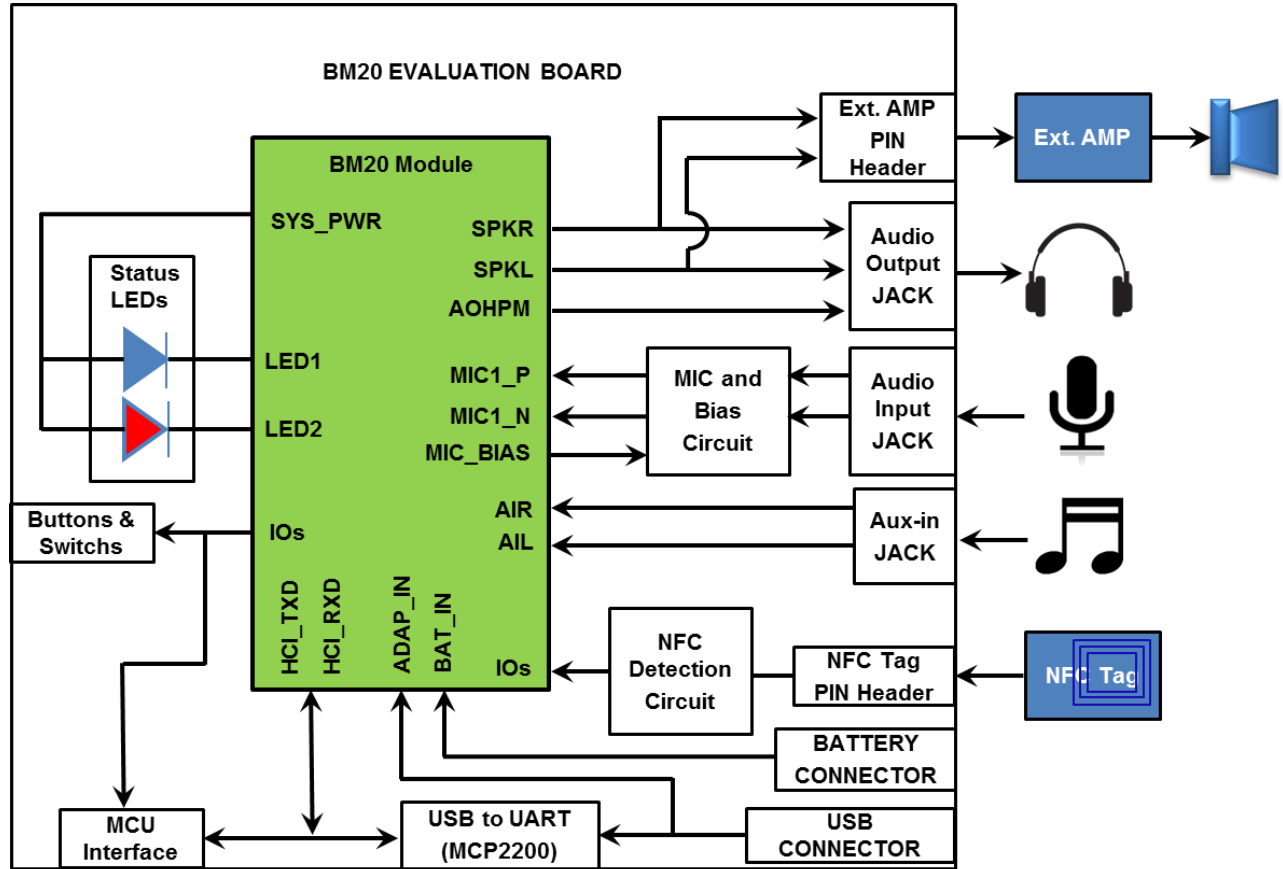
BM20 EVALUATION BOARD

BM20 Module

SYS_PWR

SPKR

SPKL

AOHPM

LED1

LED2

MIC1_P

MIC1_N

MIC_BIAS

AIR

AIL

IOs

IOs

HCI_TXD

HCI_RXD

ADAP_IN

BAT_IN

Status LEDs

Buttons & Switchs

Ext. AMP PIN Header

Ext. AMP

Audio Output JACK

MIC and Bias Circuit

Audio Input JACK

Aux-in JACK

NFC Detection Circuit

NFC Tag PIN Header

NFC Tag

BATTERY CONNECTOR

MCU Interface

USB to UART (MCP2200)

USB CONNECTOR